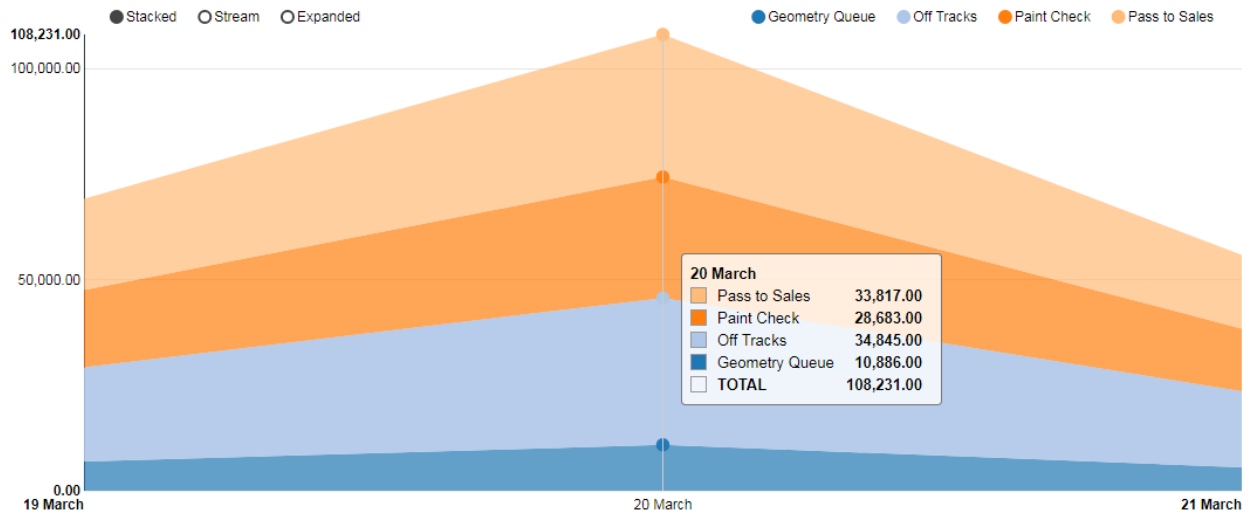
Stacked Stream Expanded

Geometry Queue Off Tracks Paint Check Pass to Sales

108,231.00
100,000.00
50,000.00
0.00

20 March

| | | |
|---|---|---|
| | Pass to Sales | 33,817.00 |
| | Paint Check | 28,683.00 |
| | Off Tracks | 34,845.00 |
| | Geometry Queue | 10,886.00 |
| | TOTAL | 108,231.00 |

19 March
20 March
21 March